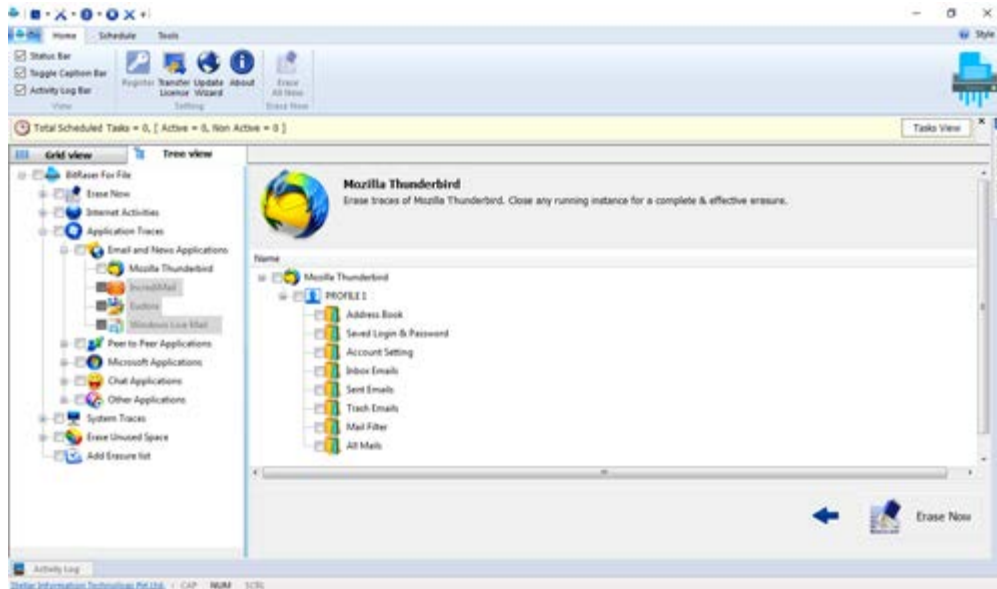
Home Schedule Tools

Style

Status Bar
Toggle Caption Bar
Activity Log Bar
View

Register Transfer Licence Update Wizard About
Setting

Erase All Now
Erase Now

Total Scheduled Tasks = 0, [ Active = 0, Non Active = 0 ]

Tasks View

Grid view Tree view

BitRaser For File
Erase Now
Internet Activities
Application Traces
Email and News Applications
Mozilla Thunderbird
IncrediMail
Eudora
Windows Live Mail
Peer to Peer Applications
Microsoft Applications
Chat Applications
Other Applications
System Traces
Erase Unused Space
Add Erasure list

Mozilla Thunderbird
Erase traces of Mozilla Thunderbird. Close any running instance for a complete & effective erasure.

Name
Mozilla Thunderbird
PROFILE1
Address Book
Saved Login & Password
Account Setting
Inbox Emails
Sent Emails
Trash Emails
Mail Filter
All Mails

Erase Now

Activity Log

Stellar Information Technology Pvt Ltd. CAP NUM SCRL